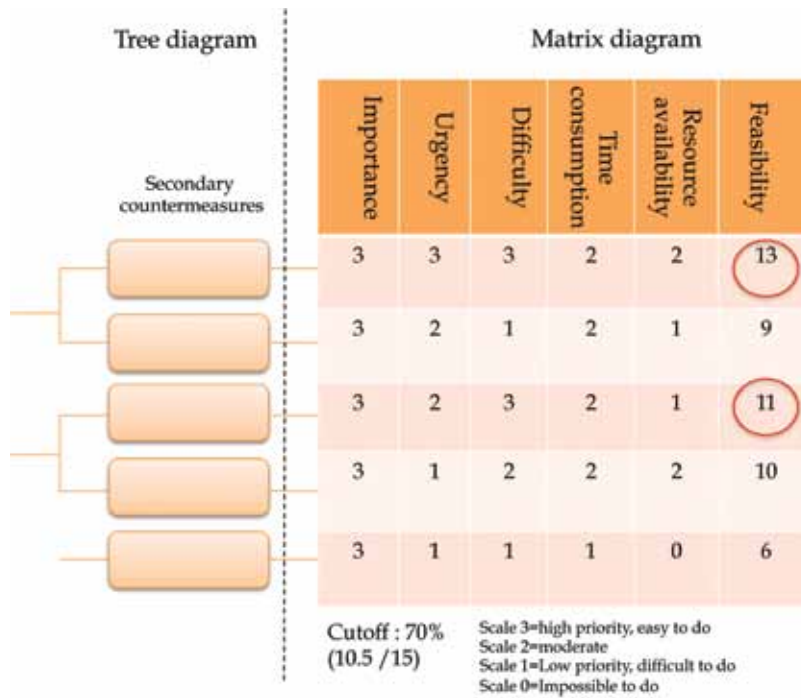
Tree diagram

Secondary countermeasures

Matrix diagram

| Importance | Urgency | Difficulty | Time consumption | Resource availability | Feasibility |
|---|---|---|---|---|---|
| 3 | 3 | 3 | 2 | 2 | 13 |
| 3 | 2 | 1 | 2 | 1 | 9 |
| 3 | 2 | 3 | 2 | 1 | 11 |
| 3 | 1 | 2 | 2 | 2 | 10 |
| 3 | 1 | 1 | 1 | 0 | 6 |

Cutoff : 70% (10.5 /15)

Scale 3=high priority, easy to do
Scale 2=moderate
Scale 1=Low priority, difficult to do
Scale 0=Impossible to do